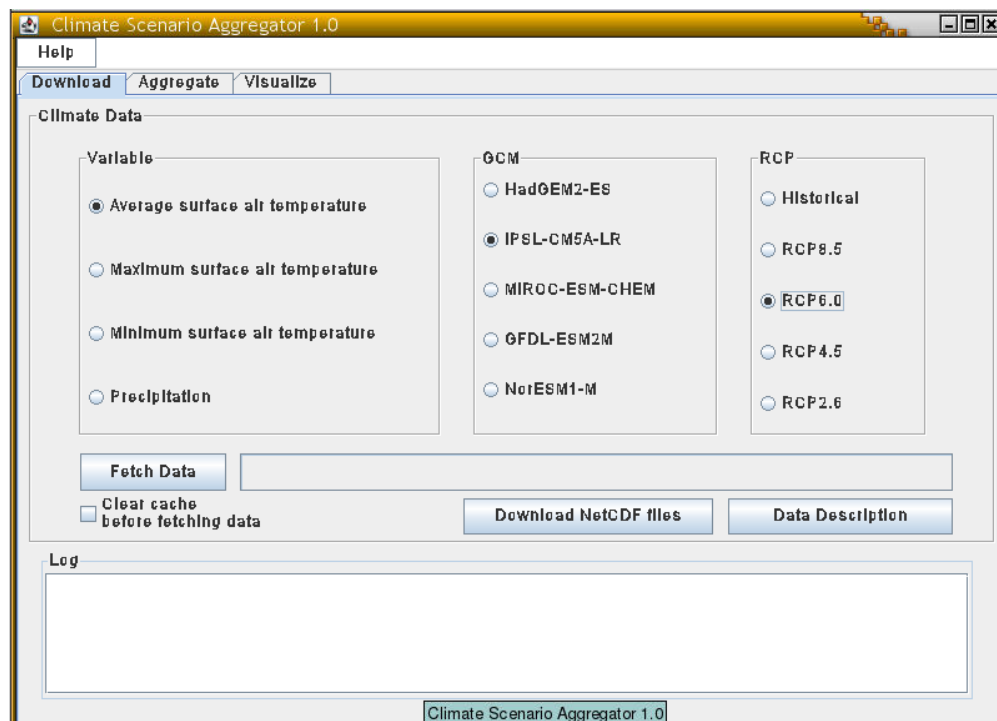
Climate Scenario Aggregator 1.0

Help

Download | Aggregate | Visualize

Climate Data

Variable

Average surface air temperature

Maximum surface air temperature

Minimum surface air temperature

Precipitation

GCM

HadGEM2-ES

IPSL-CM5A-LR

MIROC-ESM-CHEM

GFDL-ESM2M

NorESM1-M

RCP

Historical

RCP8.5

RCP6.0

RCP4.5

RCP2.6

Fetch Data

Clear cache before fetching data

Download NetCDF files

Data Description

Log

Climate Scenario Aggregator 1.0